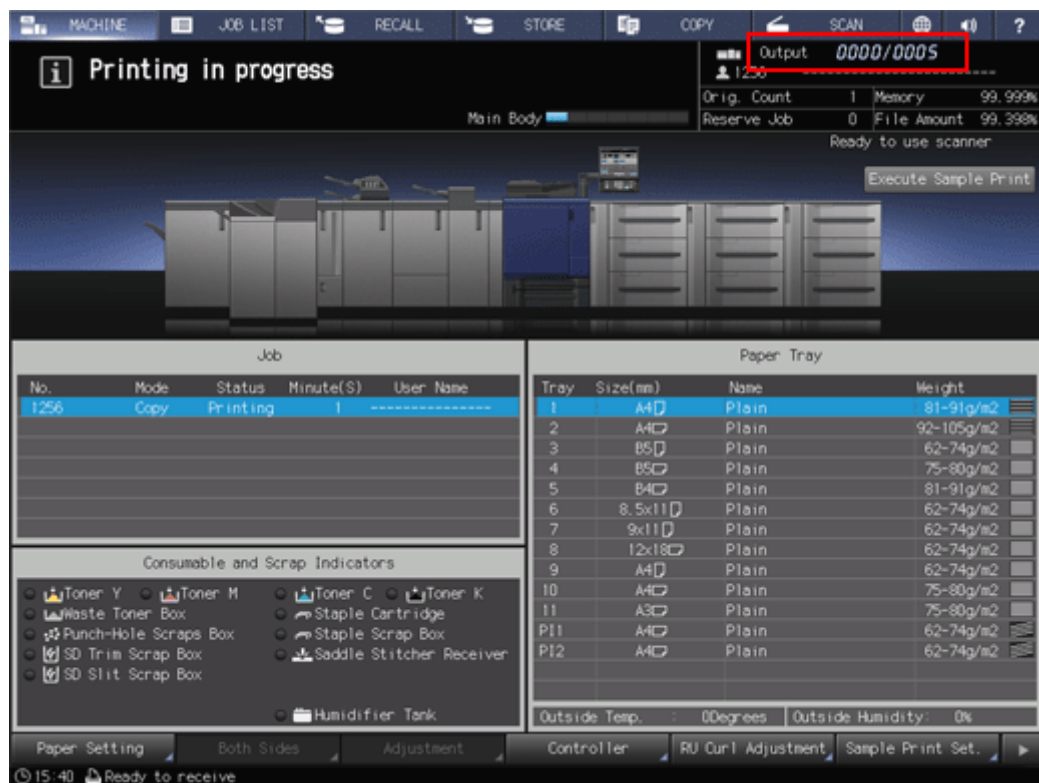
MACHINE JOB LIST RECALL STORE COPY SCAN ?

Printing in progress

Output 0000/0005

1256 ----------------

Orig. Count 1 Memory 99.999%

Main Body

Reserve Job 0 File Amount 99.398%

Ready to use scanner

Execute Sample Print

Job

| No. | Mode | Status | Minute(S) | User Name |
|---|---|---|---|---|
| 1256 | Copy | Printing | 1 | ---------------- |

Paper Tray

| Tray | Size(mm) | Name | Weight |
|---|---|---|---|
| 1 | A4 | Plain | 81-91g/m2 |
| 2 | A4 | Plain | 92-105g/m2 |
| 3 | B5 | Plain | 62-74g/m2 |
| 4 | B5 | Plain | 75-80g/m2 |
| 5 | B4 | Plain | 81-91g/m2 |
| 6 | 8.5x11 | Plain | 62-74g/m2 |
| 7 | 9x11 | Plain | 62-74g/m2 |
| 8 | 12x18 | Plain | 62-74g/m2 |
| 9 | A4 | Plain | 62-74g/m2 |
| 10 | A4 | Plain | 75-80g/m2 |
| 11 | A3 | Plain | 75-80g/m2 |
| PI1 | A4 | Plain | 62-74g/m2 |
| PI2 | A4 | Plain | 62-74g/m2 |

Outside Temp. : 0Degrees Outside Humidity: 0%

Consumable and Scrap Indicators

Toner Y Toner M Toner C Toner K
Waste Toner Box Staple Cartridge
Punch-Hole Scraps Box Staple Scrap Box
SD Trim Scrap Box Saddle Stitcher Receiver
SD Slit Scrap Box

Humidifier Tank

Paper Setting Both Sides Adjustment Controller RU Curl Adjustment Sample Print Set.

15:40 Ready to receive